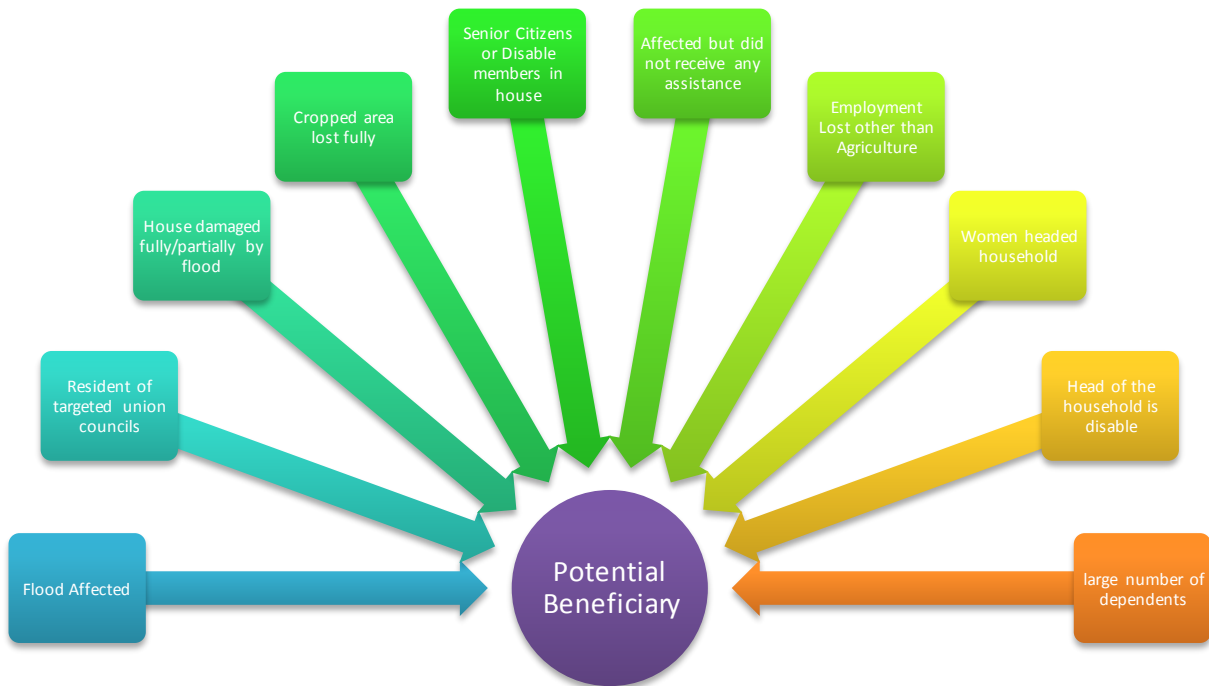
Flood Affected

Resident of targeted union councils

House damaged fully/partially by flood

Cropped area lost fully

Senior Citizens or Disable members in house

Affected but did not receive any assistance

Employment Lost other than Agriculture

Women headed household

Head of the household is disable

large number of dependents

Potential Beneficiary